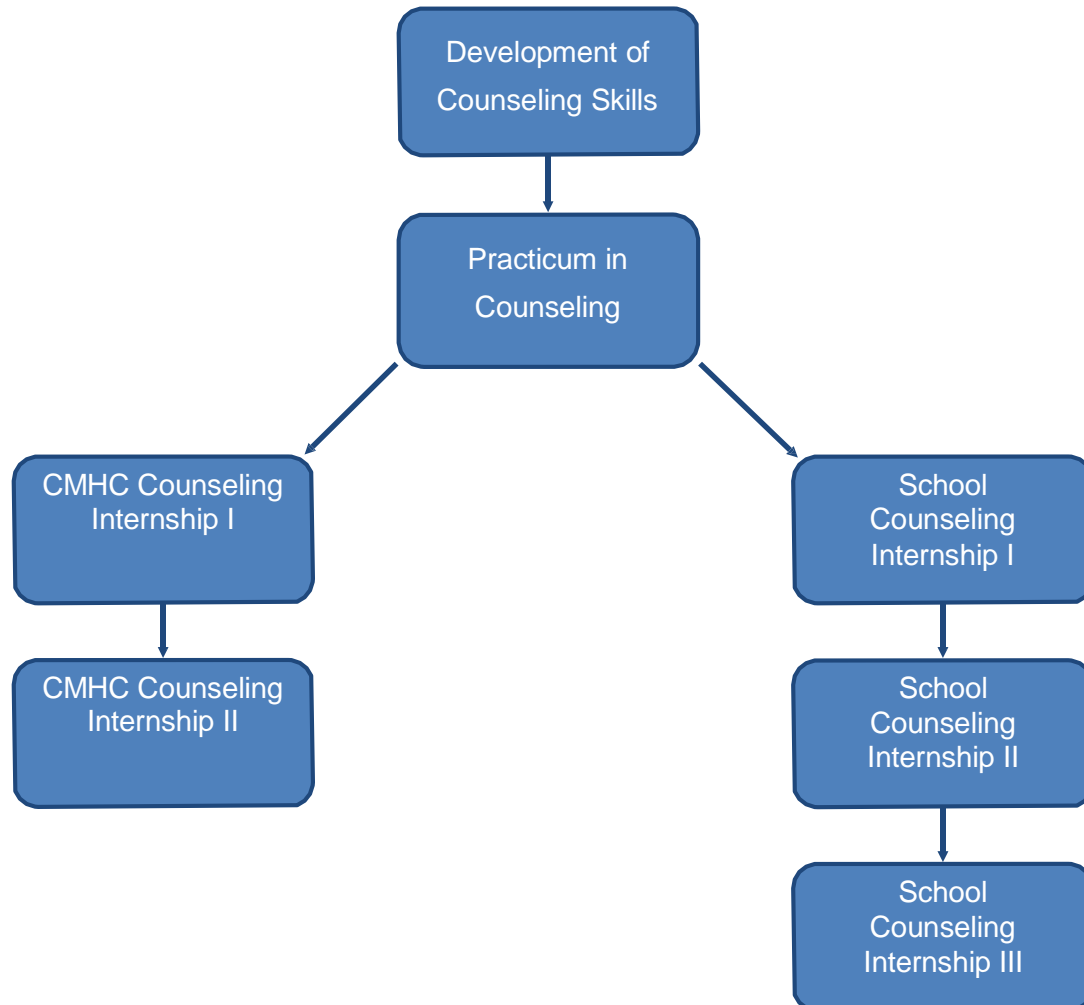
Development of Counseling Skills

Practicum in Counseling

CMHC Counseling Internship I

CMHC Counseling Internship II

School Counseling Internship I

School Counseling Internship II

School Counseling Internship III